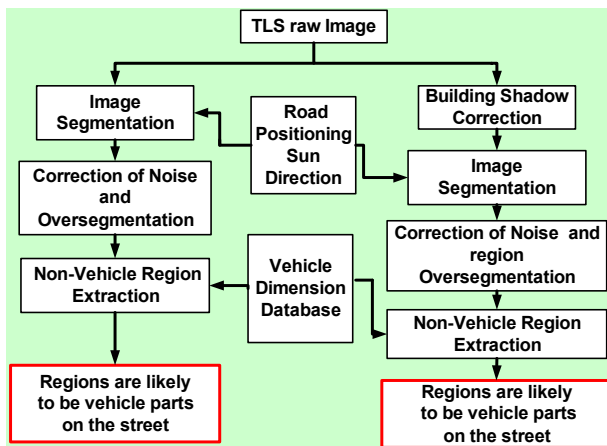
TLS raw Image

Image Segmentation

Road Positioning Sun Direction

Building Shadow Correction

Image Segmentation

Correction of Noise and Oversegmentation

Correction of Noise and region Oversegmentation

Non-Vehicle Region Extraction

Vehicle Dimension Database

Non-Vehicle Region Extraction

Regions are likely to be vehicle parts on the street

Regions are likely to be vehicle parts on the street